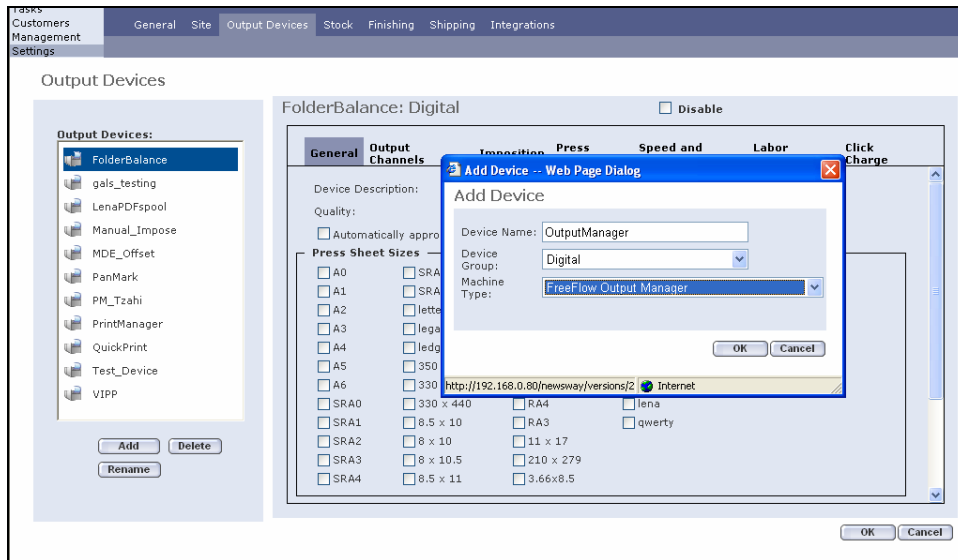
Tasks
Customers Management
Settings

General Site Output Devices Stock Finishing Shipping Integrations

Output Devices

Output Devices:
FolderBalance
gals_testing
LenaPDFspool
Manual_Impose
MDE_Offset
PanMark
PM_Tzahi
PrintManager
QuickPrint
Test_Device
VIPP

Add Delete
Rename

FolderBalance: Digital
Disable

General Output Channels Imposition Press Speed and Labor Click Charge

Device Description:
Quality:
Automatically appro
Press Sheet Sizes
A0 SRA
A1 SRA
A2 lette
A3 lega
A4 ledg
A5 350
A6 330
SRA0 330 x 440 RA4 lena
SRA1 8.5 x 10 RA3 qwerty
SRA2 8 x 10 11 x 17
SRA3 8 x 10.5 210 x 279
SRA4 8.5 x 11 3.66x8.5

Add Device -- Web Page Dialog
Add Device
Device Name: OutputManager
Device Group: Digital
Machine Type: FreeFlow Output Manager
OK Cancel
http://192.168.0.80/newsway/versions/2 Internet

OK Cancel